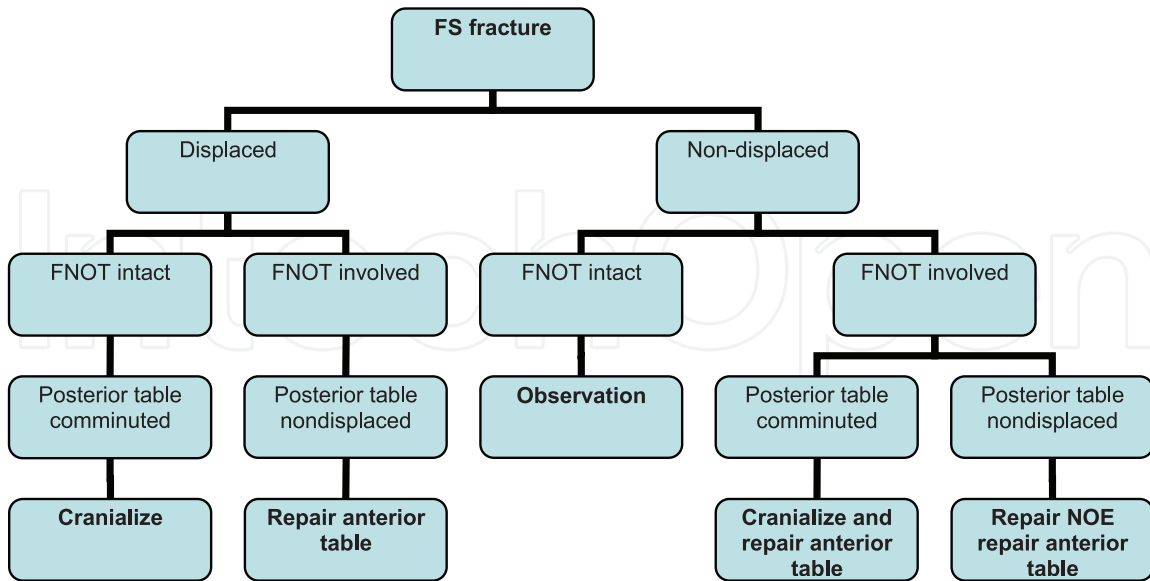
FS fracture

Displaced

Non-displaced

FNOT intact

FNOT involved

FNOT intact

FNOT involved

Posterior table comminuted

Posterior table nondisplaced

Observation

Posterior table comminuted

Posterior table nondisplaced

Cranialize

Repair anterior table

Cranialize and repair anterior table

Repair NOE repair anterior table